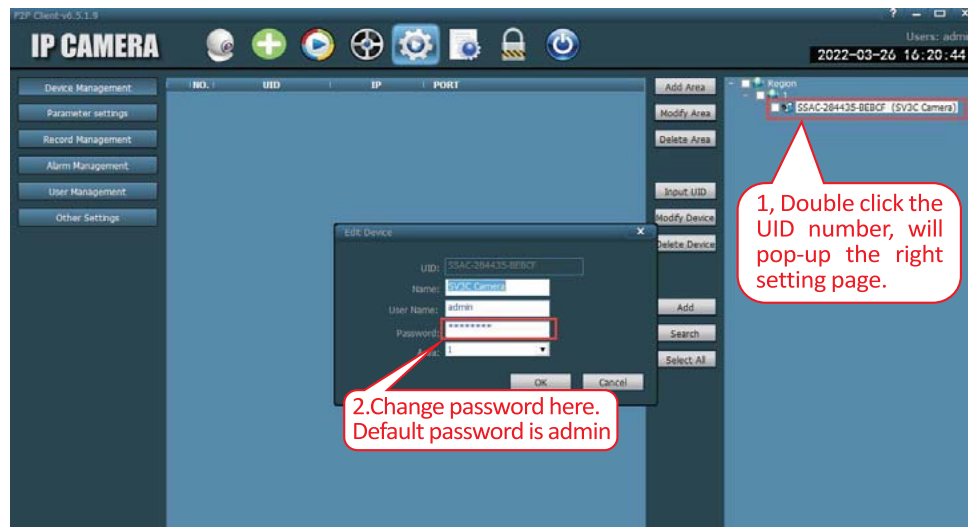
P2P Client-v6.5.1.9

IP CAMERA

? – □ ×

Users: admi

2022-03-26 16:20:44

Device Management

Parameter settings

Record Management

Alarm Management

User Management

Other Settings

| NO. | UID | IP | PORT |
|---|---|---|---|

Add Area

Modify Area

Delete Area

Input UID

Modify Device

Delete Device

Add

Search

Select All

Region

1

SSAC-284435-BEBCF (SV3C Camera)

1, Double click the UID number, will pop-up the right setting page.

Edit Device ×

UID: SSAC-284435-BEBCF

Name: SV3C Camera

User Name: admin

Password: ********

Area: 1

OK Cancel

2.Change password here. Default password is admin